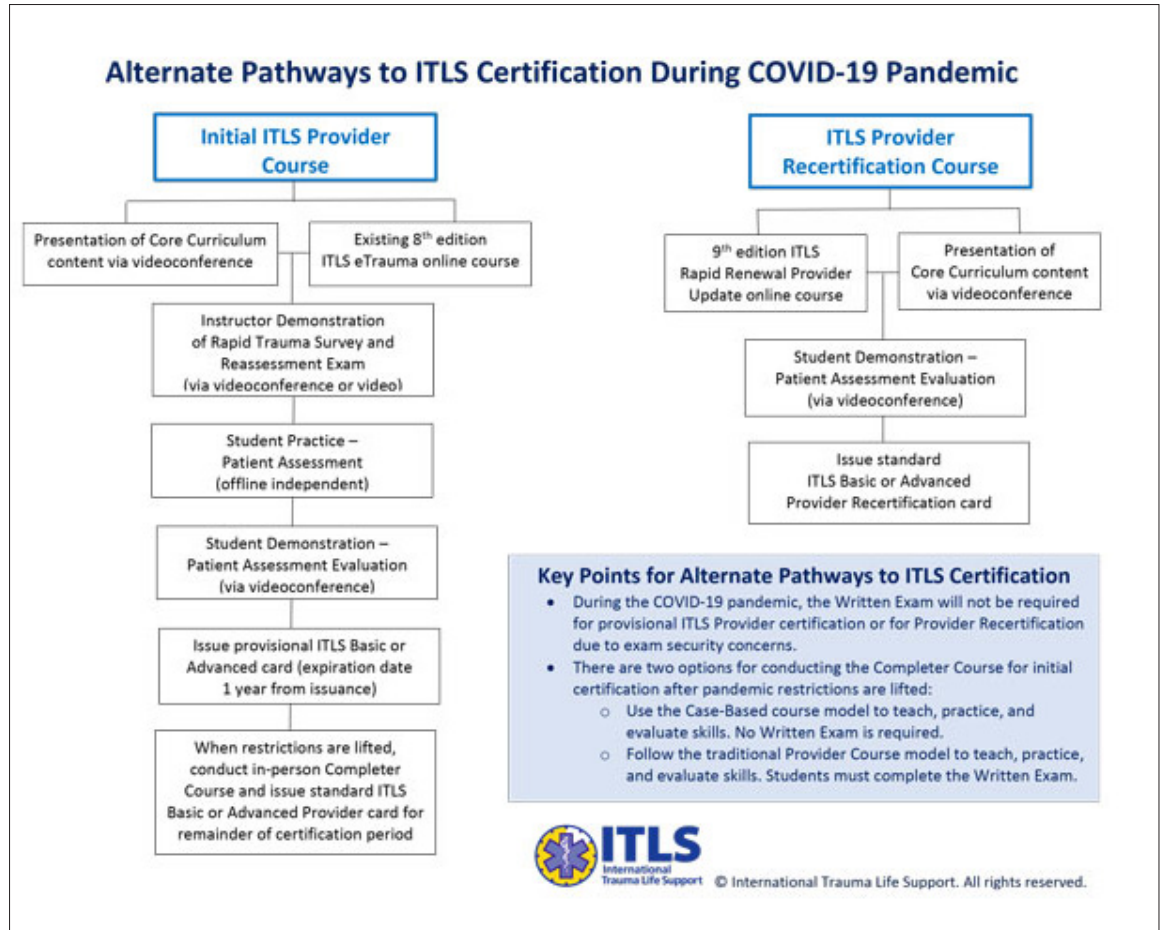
Alternate Pathways to ITLS Certification During COVID-19 Pandemic

Initial ITLS Provider Course

Presentation of Core Curriculum content via videoconference

Existing 8$^{th}$ edition ITLS eTrauma online course

Instructor Demonstration of Rapid Trauma Survey and Reassessment Exam (via videoconference or video)

Student Practice – Patient Assessment (offline independent)

Student Demonstration – Patient Assessment Evaluation (via videoconference)

Issue provisional ITLS Basic or Advanced card (expiration date 1 year from issuance)

When restrictions are lifted, conduct in-person Completer Course and issue standard ITLS Basic or Advanced Provider card for remainder of certification period

ITLS Provider Recertification Course

9$^{th}$ edition ITLS Rapid Renewal Provider Update online course

Presentation of Core Curriculum content via videoconference

Student Demonstration – Patient Assessment Evaluation (via videoconference)

Issue standard ITLS Basic or Advanced Provider Recertification card

Key Points for Alternate Pathways to ITLS Certification

• During the COVID-19 pandemic, the Written Exam will not be required for provisional ITLS Provider certification or for Provider Recertification due to exam security concerns.

• There are two options for conducting the Completer Course for initial certification after pandemic restrictions are lifted:

○ Use the Case-Based course model to teach, practice, and evaluate skills. No Written Exam is required.

○ Follow the traditional Provider Course model to teach, practice, and evaluate skills. Students must complete the Written Exam.

ITLS International Trauma Life Support

© International Trauma Life Support. All rights reserved.